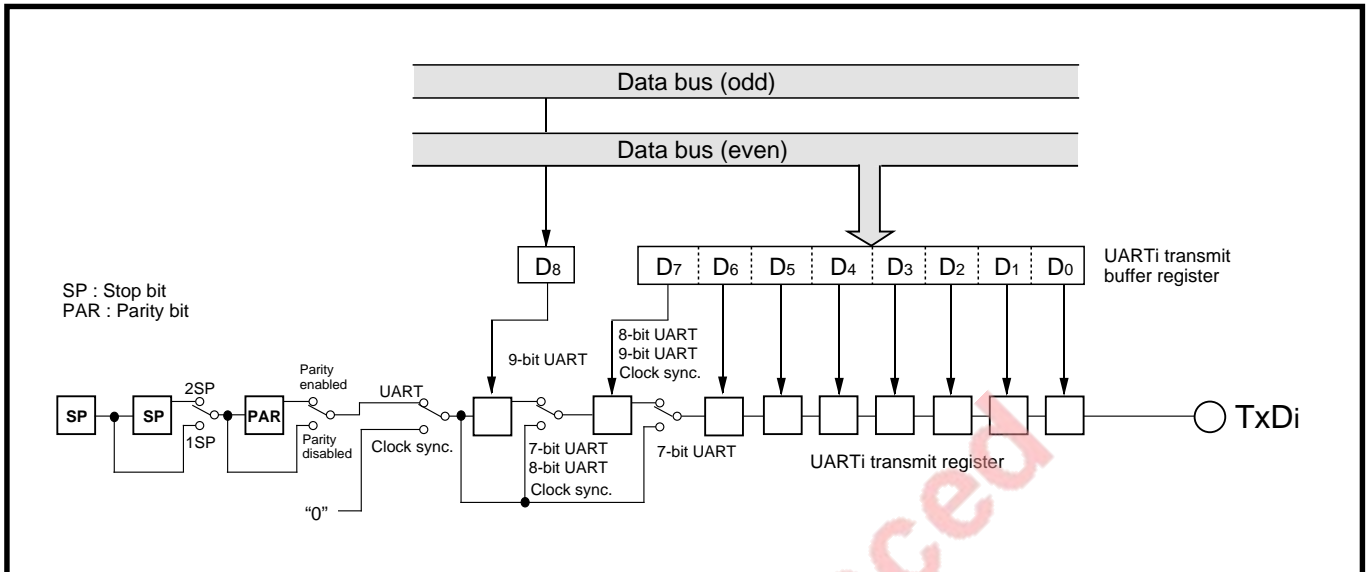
Data bus (odd)

Data bus (even)

$D_8$

$D_7$ $D_6$ $D_5$ $D_4$ $D_3$ $D_2$ $D_1$ $D_0$

UARTi transmit buffer register

SP : Stop bit
PAR : Parity bit

9-bit UART

8-bit UART
9-bit UART
Clock sync.

SP

SP

2SP

1SP

PAR

Parity enabled

Parity disabled

UART

Clock sync.

"0"

7-bit UART
8-bit UART
Clock sync.

7-bit UART

UARTi transmit register

TxDi

ced